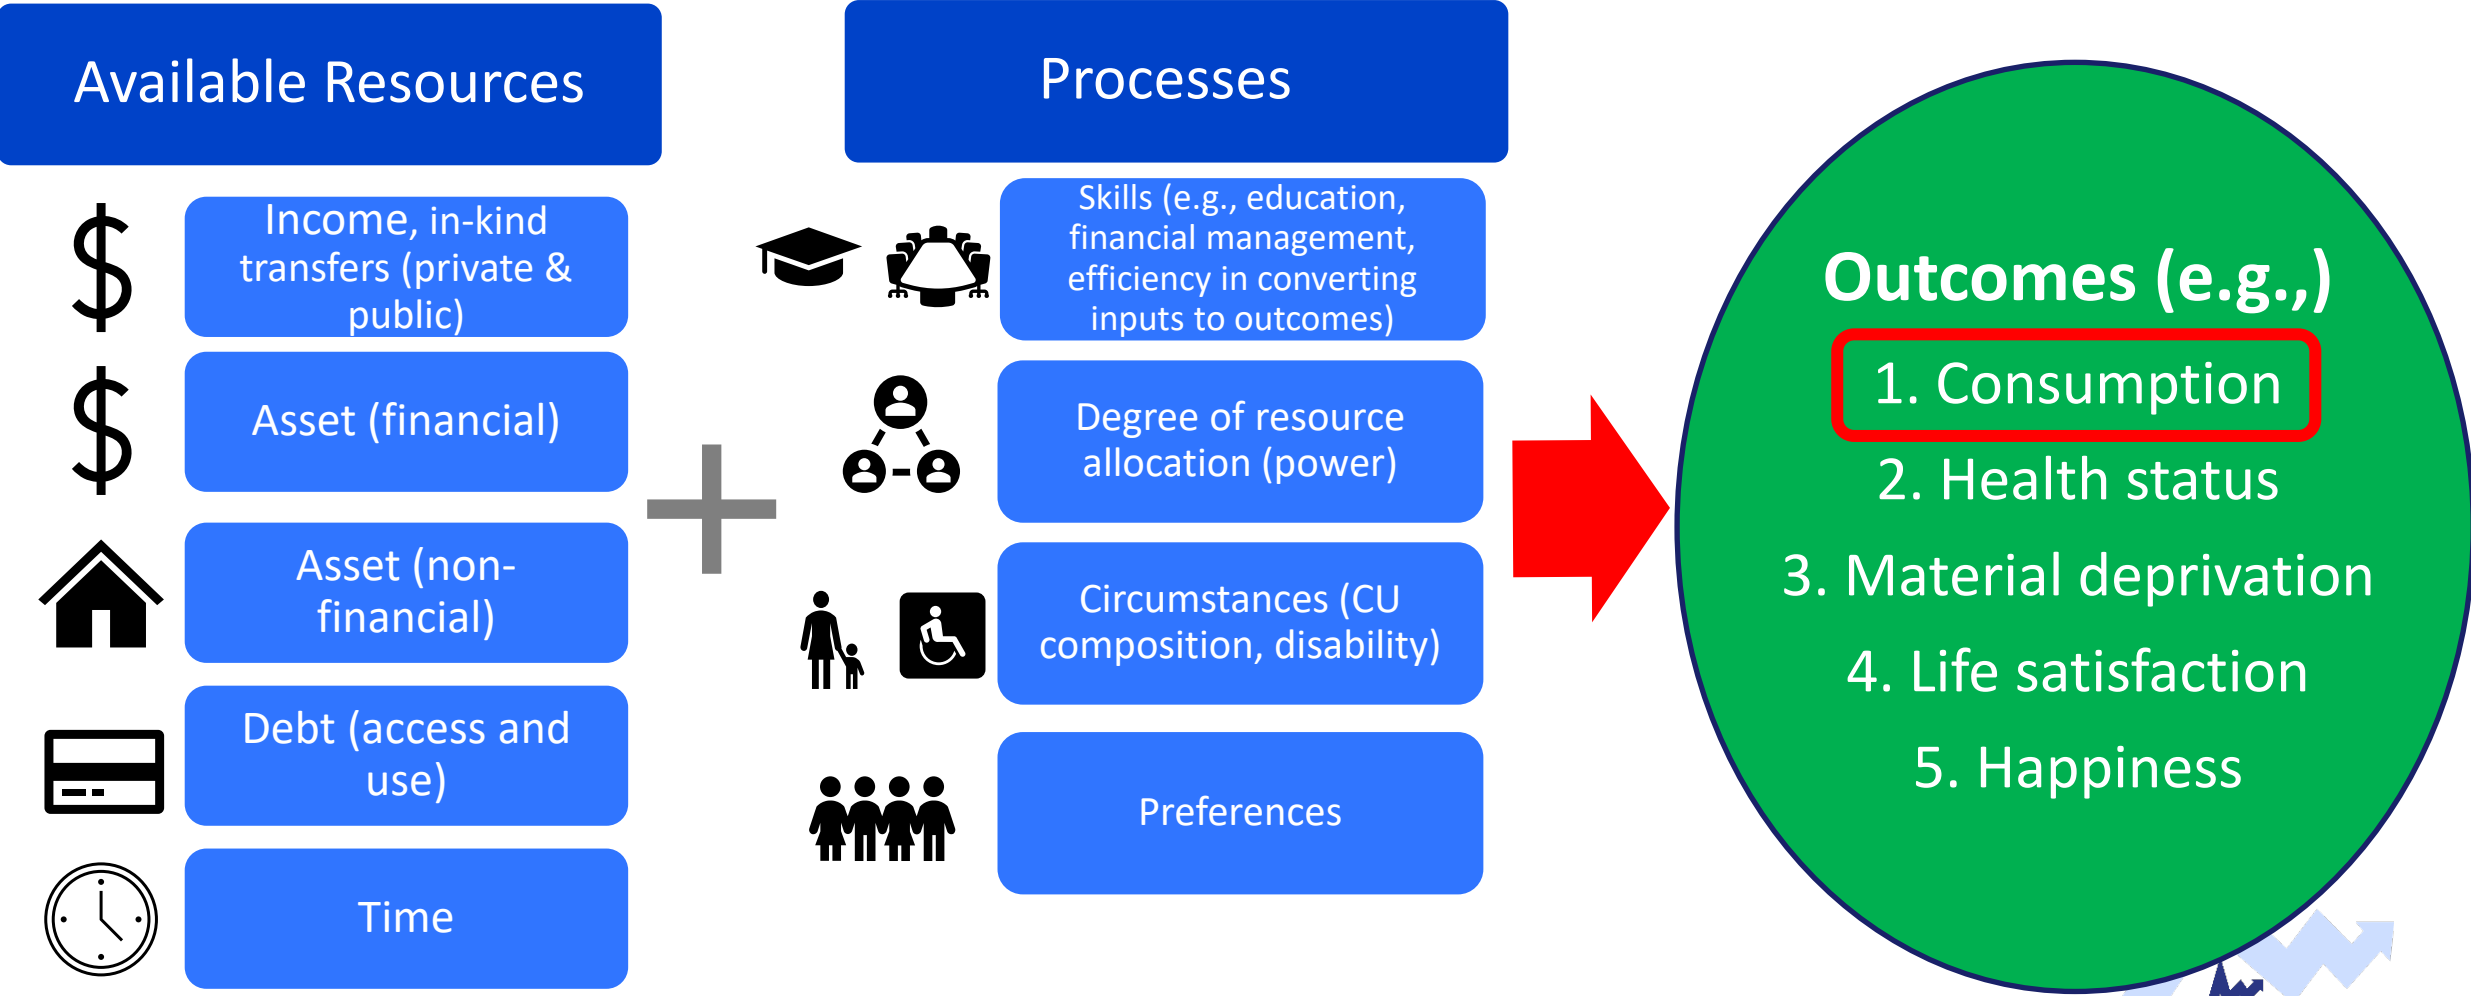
Available Resources

Income, in-kind transfers (private & public)

Asset (financial)

Asset (non-financial)

Debt (access and use)

Time

Processes

Skills (e.g., education, financial management, efficiency in converting inputs to outcomes)

Degree of resource allocation (power)

Circumstances (CU composition, disability)

Preferences

Outcomes (e.g.,)

1. Consumption

2. Health status

3. Material deprivation

4. Life satisfaction

5. Happiness